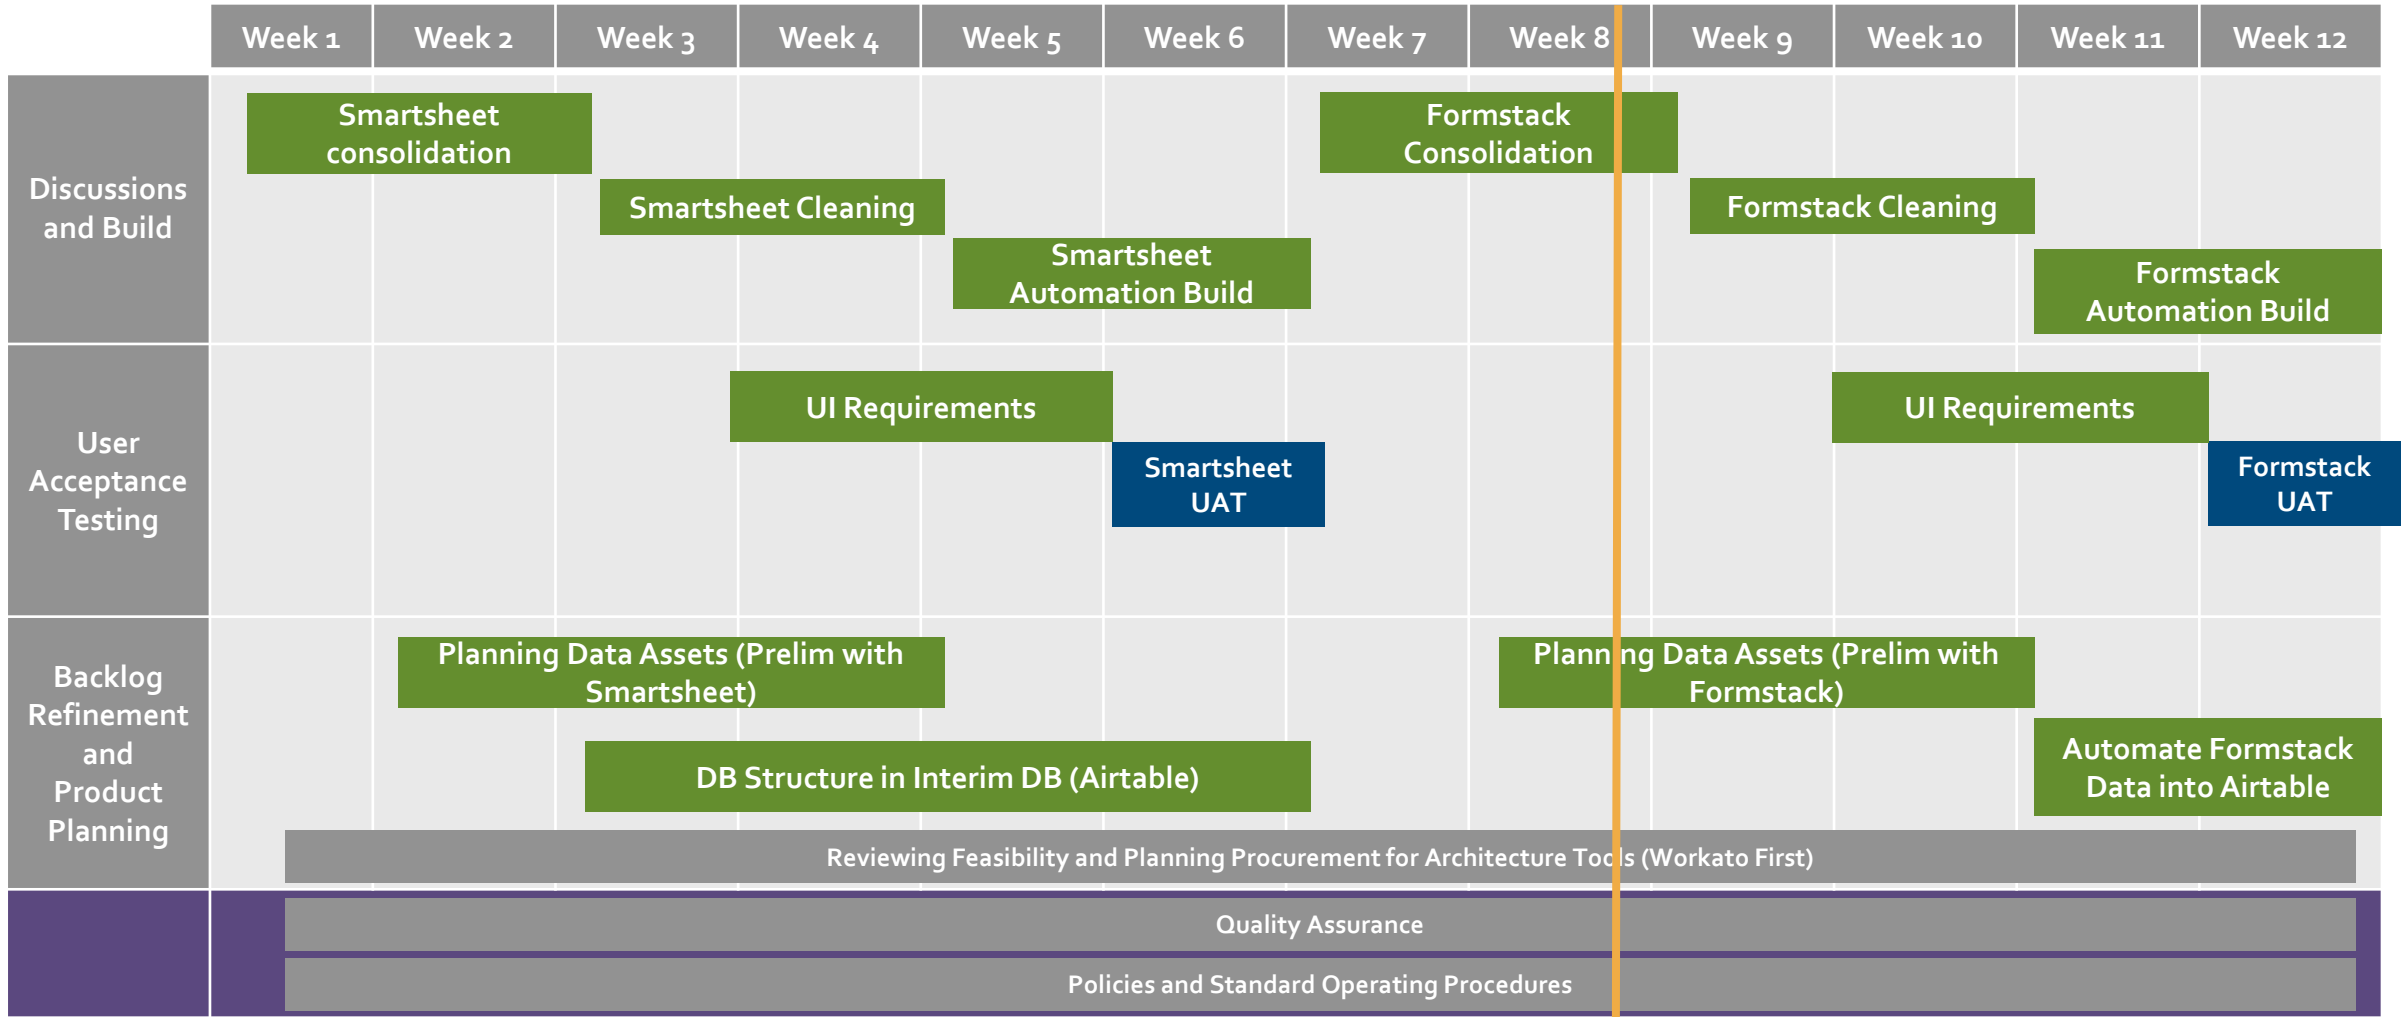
| | Week 1 | Week 2 | Week 3 | Week 4 | Week 5 | Week 6 | Week 7 | Week 8 | Week 9 | Week 10 | Week 11 | Week 12 |
|---|---|---|---|---|---|---|---|---|---|---|---|---|

Discussions and Build

Smartsheet consolidation

Smartsheet Cleaning

Smartsheet Automation Build

Formstack Consolidation

Formstack Cleaning

Formstack Automation Build

User Acceptance Testing

UI Requirements

Smartsheet UAT

UI Requirements

Formstack UAT

Backlog Refinement and Product Planning

Planning Data Assets (Prelim with Smartsheet)

DB Structure in Interim DB (Airtable)

Planning Data Assets (Prelim with Formstack)

Automate Formstack Data into Airtable

Reviewing Feasibility and Planning Procurement for Architecture Tools (Workato First)

Quality Assurance

Policies and Standard Operating Procedures